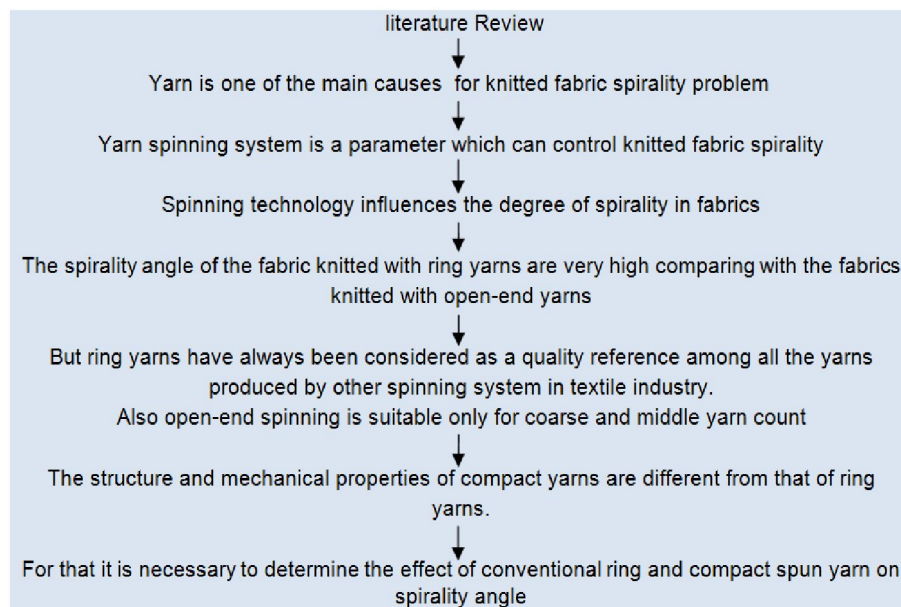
literature Review

Yarn is one of the main causes for knitted fabric spirality problem

Yarn spinning system is a parameter which can control knitted fabric spirality

Spinning technology influences the degree of spirality in fabrics

The spirality angle of the fabric knitted with ring yarns are very high comparing with the fabrics knitted with open-end yarns

But ring yarns have always been considered as a quality reference among all the yarns produced by other spinning system in textile industry.
Also open-end spinning is suitable only for coarse and middle yarn count

The structure and mechanical properties of compact yarns are different from that of ring yarns.

For that it is necessary to determine the effect of conventional ring and compact spun yarn on spirality angle